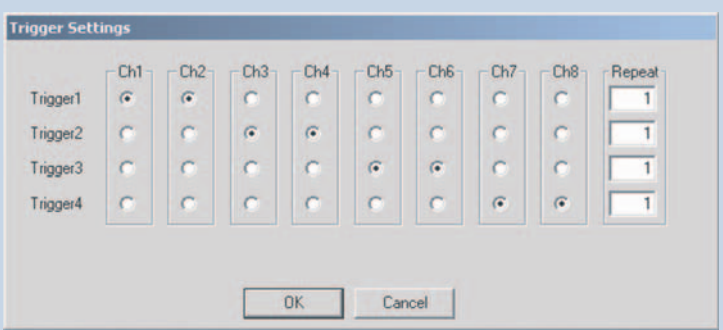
Trigger Settings

| | Ch1 | Ch2 | Ch3 | Ch4 | Ch5 | Ch6 | Ch7 | Ch8 | Repeat |
|---|---|---|---|---|---|---|---|---|---|
| Trigger1 | ◉ | ◉ | ○ | ○ | ○ | ○ | ○ | ○ | 1 |
| Trigger2 | ○ | ○ | ◉ | ◉ | ○ | ○ | ○ | ○ | 1 |
| Trigger3 | ○ | ○ | ○ | ○ | ◉ | ◉ | ○ | ○ | 1 |
| Trigger4 | ○ | ○ | ○ | ○ | ○ | ○ | ◉ | ◉ | 1 |

OK Cancel